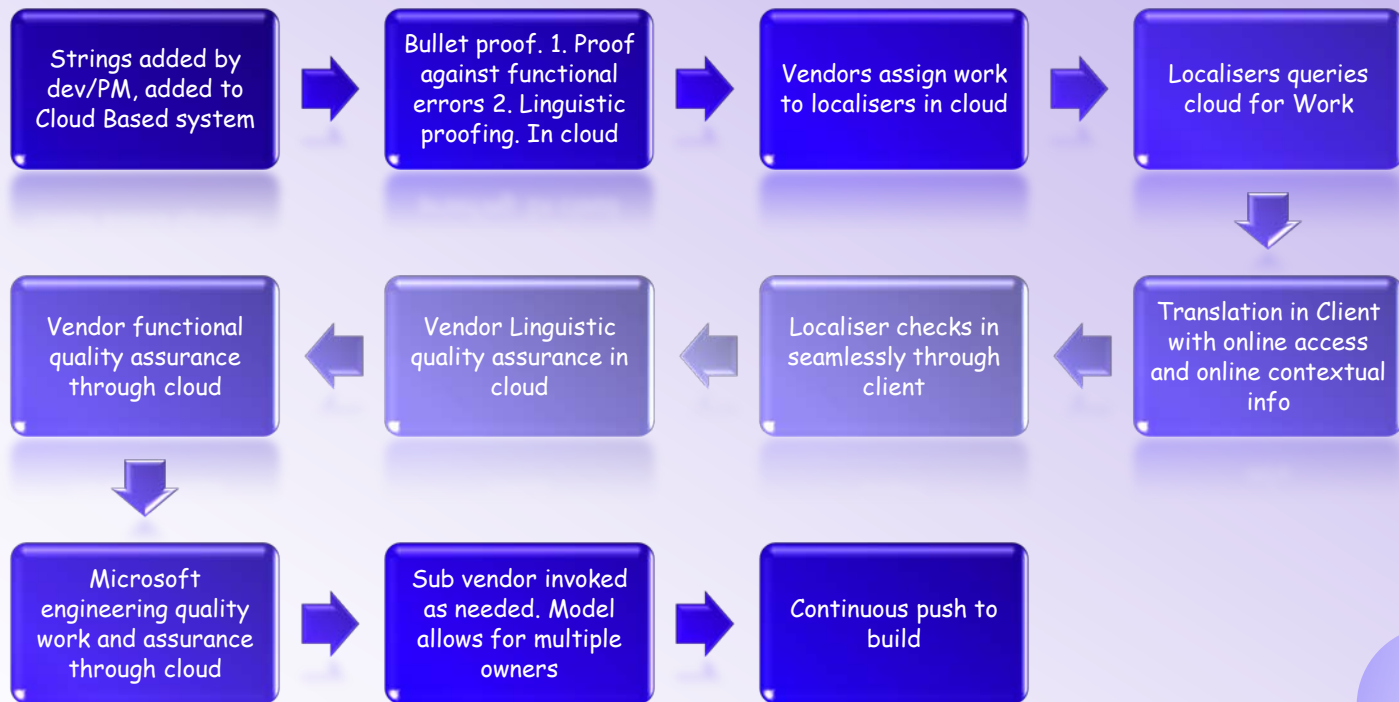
Strings added by dev/PM, added to Cloud Based system

Bullet proof. 1. Proof against functional errors 2. Linguistic proofing. In cloud

Vendors assign work to localisers in cloud

Localisers queries cloud for Work

Translation in Client with online access and online contextual info

Localiser checks in seamlessly through client

Vendor Linguistic quality assurance in cloud

Vendor functional quality assurance through cloud

Microsoft engineering quality work and assurance through cloud

Sub vendor invoked as needed. Model allows for multiple owners

Continuous push to build